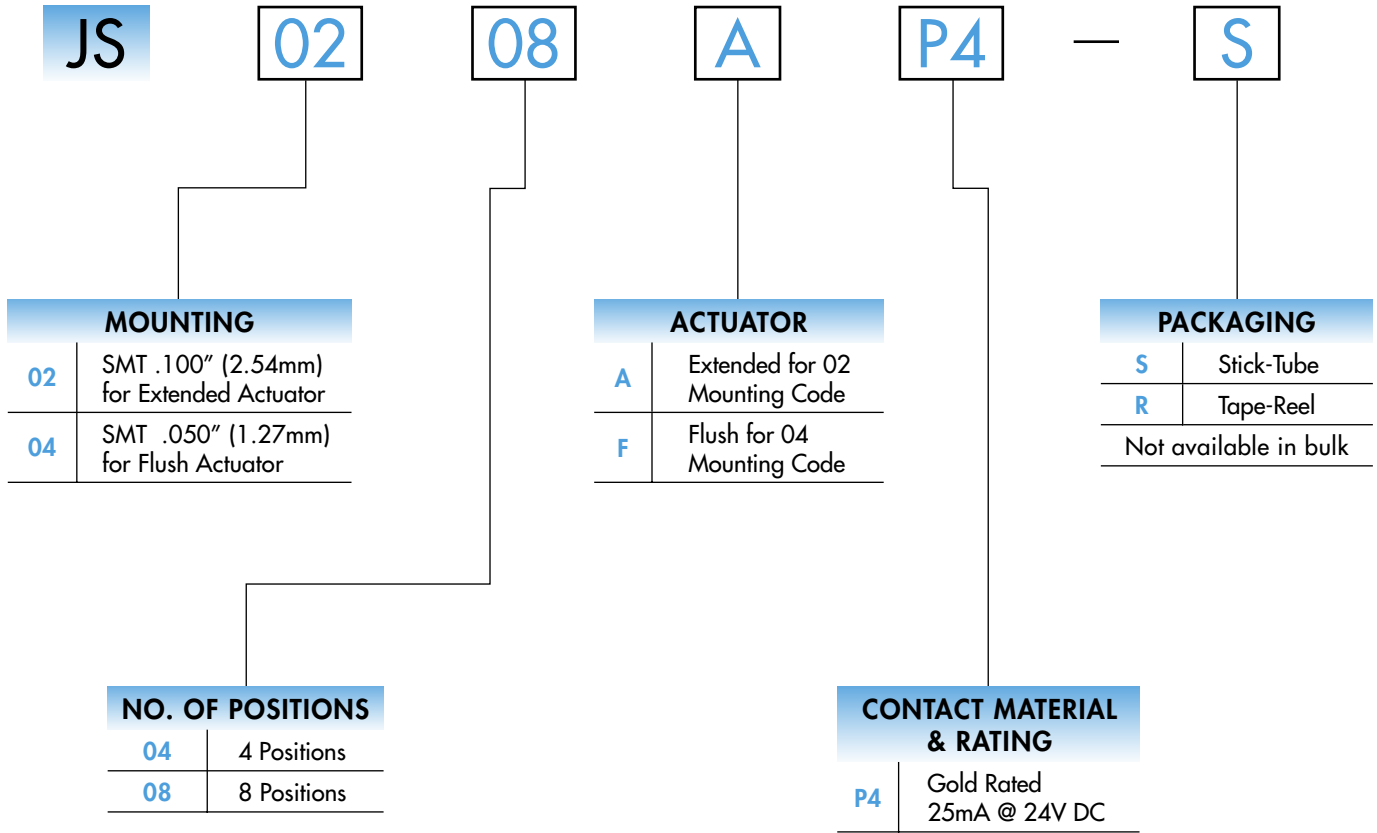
JS 02 08 A P4 — S

MOUNTING

| | |
|---|---|
| 02 | SMT .100″ (2.54mm) for Extended Actuator |
| 04 | SMT .050″ (1.27mm) for Flush Actuator |

ACTUATOR

| | |
|---|---|
| A | Extended for 02 Mounting Code |
| F | Flush for 04 Mounting Code |

PACKAGING

| | |
|---|---|
| S | Stick-Tube |
| R | Tape-Reel |

Not available in bulk

NO. OF POSITIONS

| | |
|---|---|
| 04 | 4 Positions |
| 08 | 8 Positions |

CONTACT MATERIAL & RATING

| | |
|---|---|
| P4 | Gold Rated 25mA @ 24V DC |